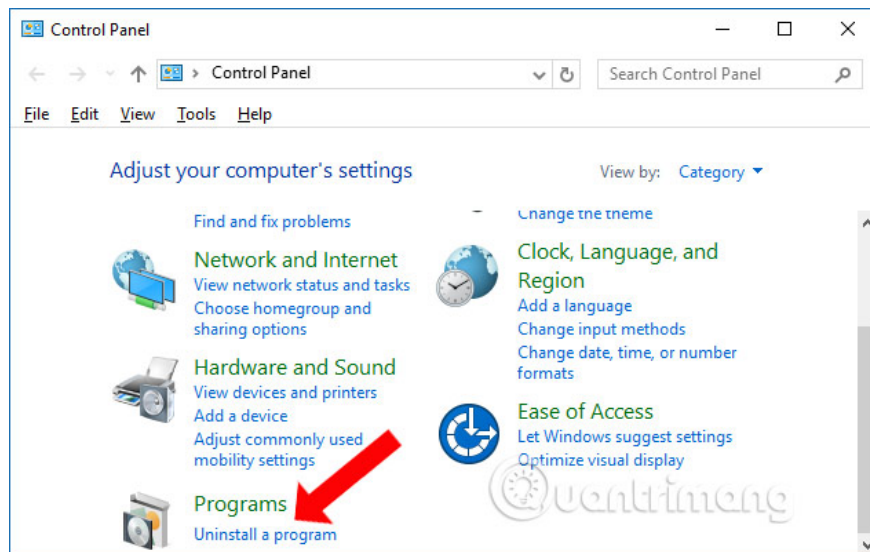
Control Panel

Control Panel

Search Control Panel

File Edit View Tools Help

Adjust your computer's settings

View by: Category

Find and fix problems

Change the theme

Network and Internet
View network status and tasks
Choose homegroup and sharing options

Clock, Language, and Region
Add a language
Change input methods
Change date, time, or number formats

Hardware and Sound
View devices and printers
Add a device
Adjust commonly used mobility settings

Ease of Access
Let Windows suggest settings
Optimize visual display

Programs
Uninstall a program

Quantrimang